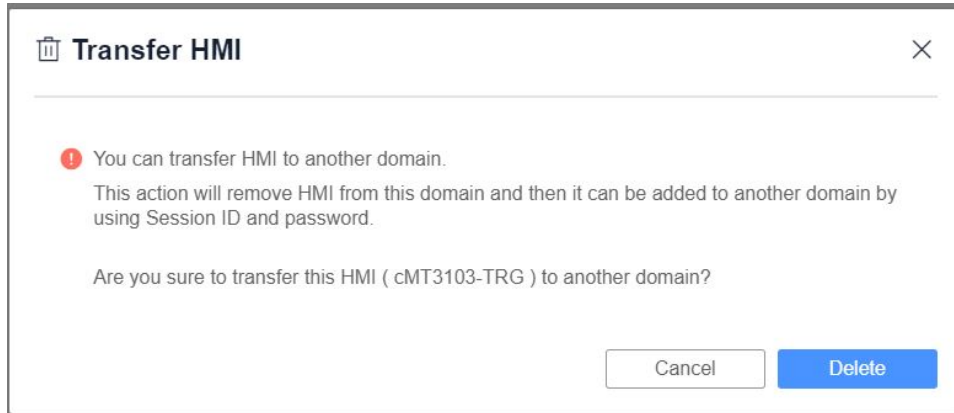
Transfer HMI

You can transfer HMI to another domain.

This action will remove HMI from this domain and then it can be added to another domain by using Session ID and password.

Are you sure to transfer this HMI ( cMT3103-TRG ) to another domain?

Cancel

Delete